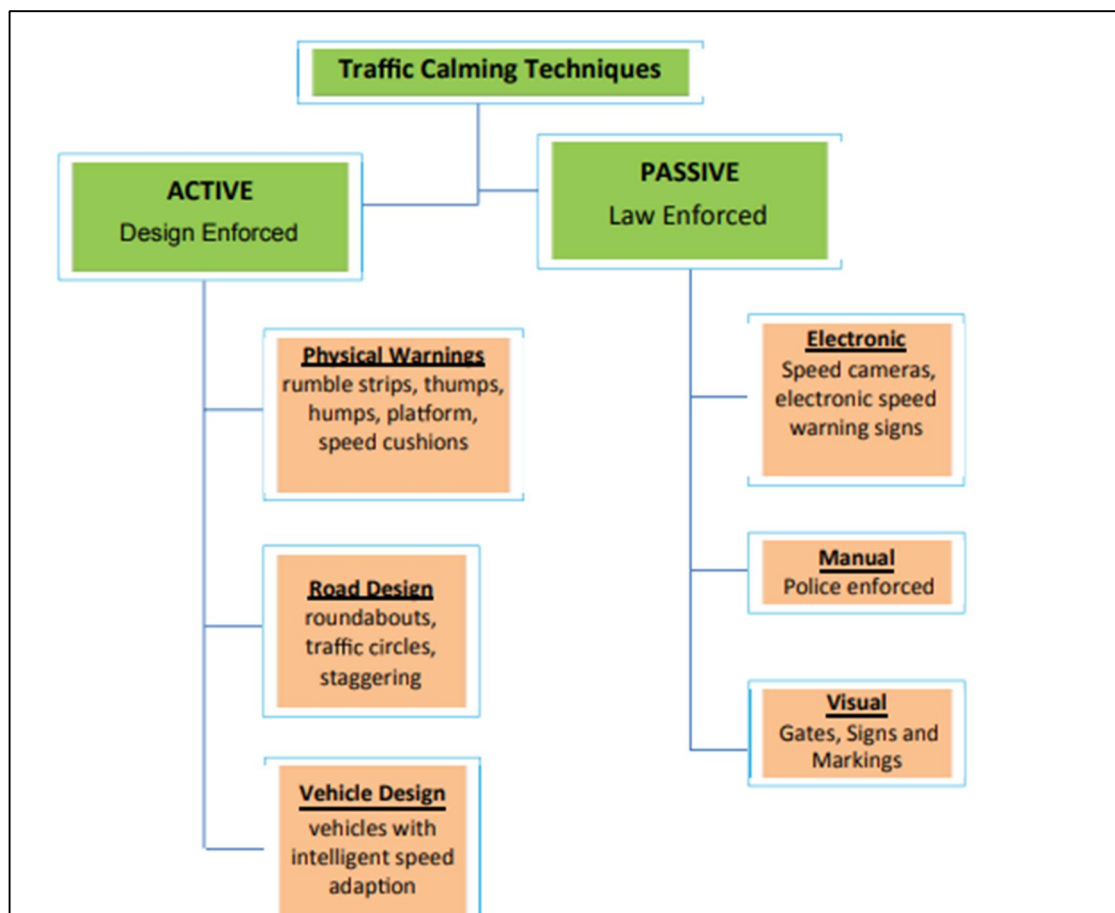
Traffic Calming Techniques

ACTIVE
Design Enforced

PASSIVE
Law Enforced

Physical Warnings
rumble strips, thumps, humps, platform, speed cushions

Road Design
roundabouts, traffic circles, staggering

Vehicle Design
vehicles with intelligent speed adaption

Electronic
Speed cameras, electronic speed warning signs

Manual
Police enforced

Visual
Gates, Signs and Markings